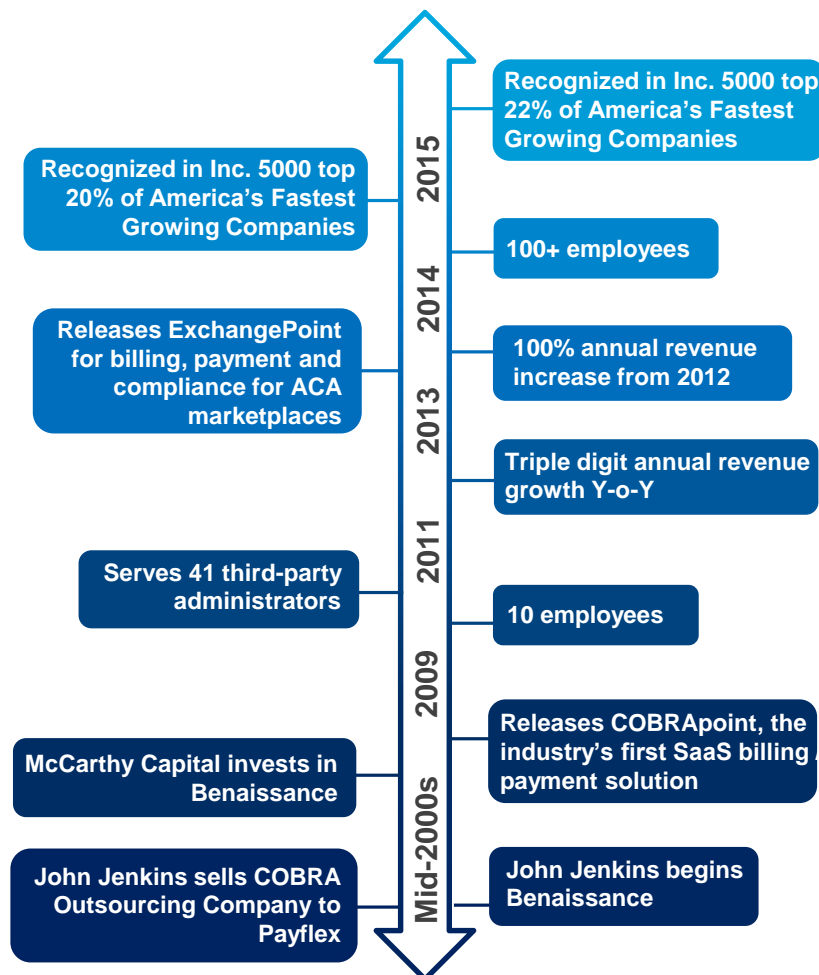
Recognized in Inc. 5000 top 22% of America's Fastest Growing Companies

Recognized in Inc. 5000 top 20% of America's Fastest Growing Companies

2015

100+ employees

2014

Releases ExchangePoint for billing, payment and compliance for ACA marketplaces

100% annual revenue increase from 2012

2013

Triple digit annual revenue growth Y-o-Y

2011

Serves 41 third-party administrators

10 employees

2009

Releases COBRApoint, the industry's first SaaS billing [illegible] payment solution

McCarthy Capital invests in Benaissance

Mid-2000s

John Jenkins sells COBRA Outsourcing Company to Payflex

John Jenkins begins Benaissance